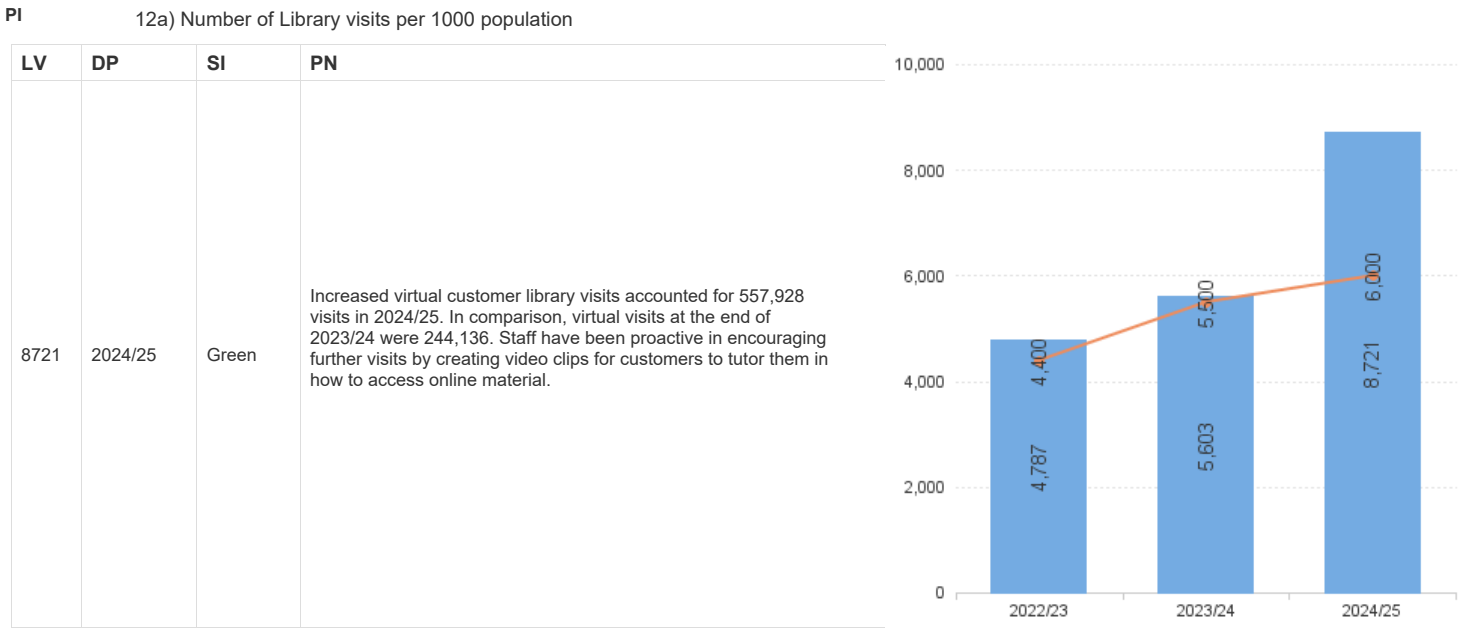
PI

12a) Number of Library visits per 1000 population

| LV | DP | SI | PN |
|---|---|---|---|
| 8721 | 2024/25 | Green | Increased virtual customer library visits accounted for 557,928 visits in 2024/25. In comparison, virtual visits at the end of 2023/24 were 244,136. Staff have been proactive in encouraging further visits by creating video clips for customers to tutor them in how to access online material. |

10,000
8,000
6,000
4,000
2,000
0

4,400
4,787
5,500
5,603
6,000
8,721

2022/23
2023/24
2024/25